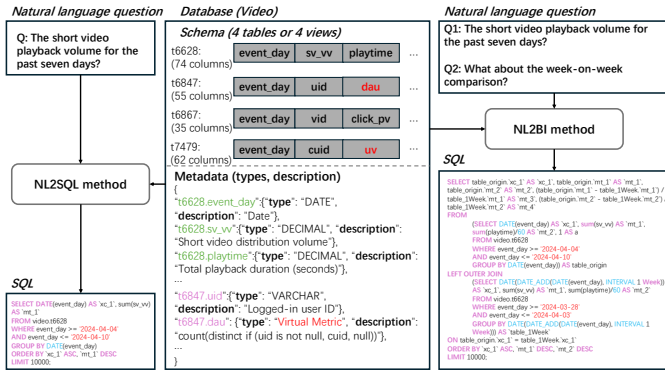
Natural language question

Q: The short video playback volume for the past seven days?

NL2SQL method

SQL

SELECT DATE(event_day) AS `xc_1`, sum(sv_vv) AS `mt_1`
FROM video.t6628
WHERE event_day >= '2024-04-04'
AND event_day <= '2024-04-10'
GROUP BY DATE(event_day)
ORDER BY `xc_1` ASC, `mt_1` DESC
LIMIT 10000;

Database (Video)

Schema (4 tables or 4 views)

t6628: (74 columns)
| event_day | sv_vv | playtime | ... |

t6847: (55 columns)
| event_day | uid | dau | ... |

t6867: (35 columns)
| event_day | vid | click_pv | ... |

t7479: (62 columns)
| event_day | cuid | uv | ... |

Metadata (types, description)
{
"t6628.event_day":{"type": "DATE", "description": "Date"},
"t6628.sv_vv":{"type": "DECIMAL", "description": "Short video distribution volume"},
"t6628.playtime":{"type": "DECIMAL", "description": "Total playback duration (seconds)"},
...
"t6847.uid":{"type": "VARCHAR", "description": "Logged-in user ID"},
"t6847.dau": {"type": "Virtual Metric", "description": "count(distinct if (uid is not null, cuid, null))"},
...
}

Natural language question

Q1: The short video playback volume for the past seven days?

Q2: What about the week-on-week comparison?

NL2BI method

SQL

SELECT table_origin.`xc_1` AS `xc_1`, table_origin.`mt_1` AS `mt_1`, table_origin.`mt_2` AS `mt_2`, (table_origin.`mt_1` - table_1Week.`mt_1`) / table_1Week.`mt_1` AS `mt_3`, (table_origin.`mt_2` - table_1Week.`mt_2`) / table_1Week.`mt_2` AS `mt_4`
FROM
(SELECT DATE(event_day) AS `xc_1`, sum(sv_vv) AS `mt_1`, sum(playtime)/60 AS `mt_2`
FROM video.t6628
WHERE event_day >= '2024-04-04'
AND event_day <= '2024-04-10'
GROUP BY DATE(event_day)) AS table_origin
LEFT OUTER JOIN
(SELECT DATE_ADD(DATE(event_day), INTERVAL 1 Week)) AS `xc_1`, sum(sv_vv) AS `mt_1`, sum(playtime)/60 AS `mt_2`
FROM video.t6628
WHERE event_day >= '2024-03-28'
AND event_day <= '2024-04-03'
GROUP BY DATE_ADD(DATE(event_day), INTERVAL 1 Week)) AS `table_1Week`
ON table_origin.`xc_1` = table_1Week.`xc_1`
ORDER BY `xc_1` ASC, `mt_1` DESC, `mt_2` DESC
LIMIT 10000;